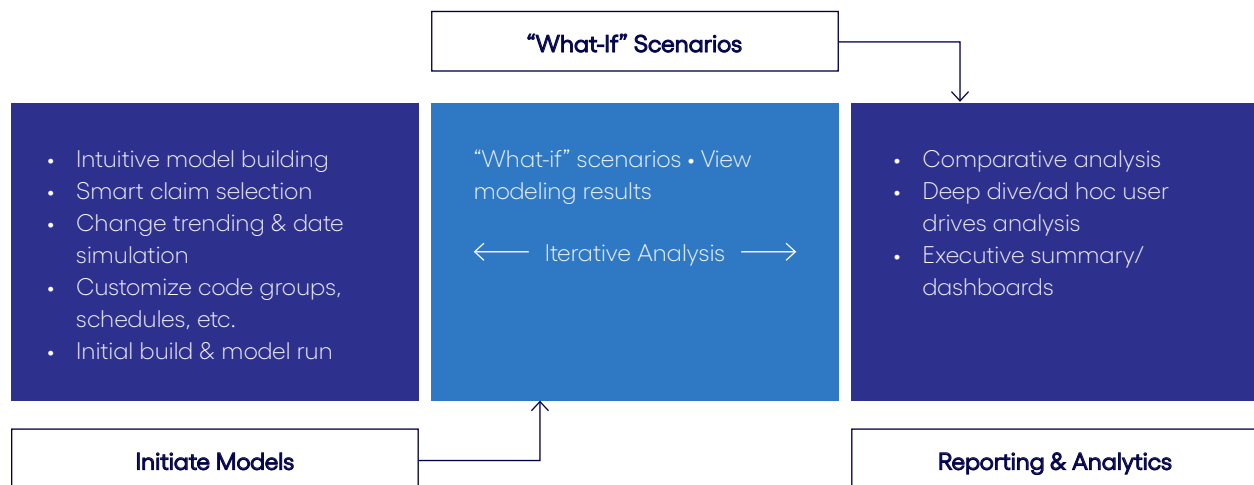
“What-If” Scenarios

- Intuitive model building
- Smart claim selection
- Change trending & date simulation
- Customize code groups, schedules, etc.
- Initial build & model run

“What-if” scenarios • View modeling results

Iterative Analysis

- Comparative analysis
- Deep dive/ad hoc user drives analysis
- Executive summary/ dashboards

Initiate Models

Reporting & Analytics